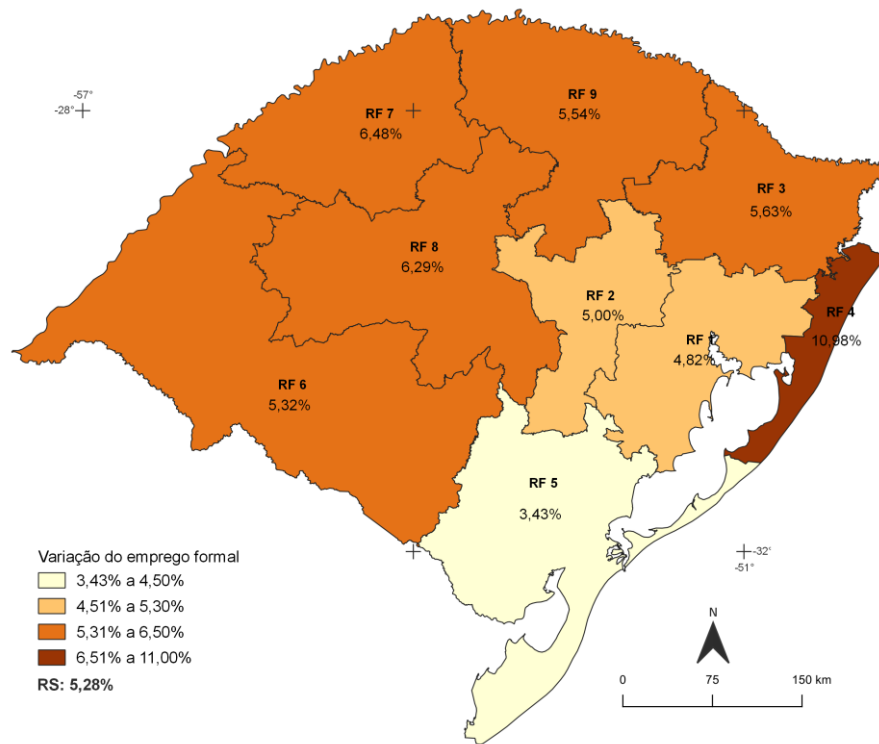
-57°
-28°

RF 7
6,48%

RF 9
5,54%

RF 3
5,63%

RF 8
6,29%

RF 2
5,00%

RF 1
4,82%

RF 4
10,98%

RF 6
5,32%

RF 5
3,43%

-32°
-51°

Variação do emprego formal
3,43% a 4,50%
4,51% a 5,30%
5,31% a 6,50%
6,51% a 11,00%
RS: 5,28%

N
0 75 150 km